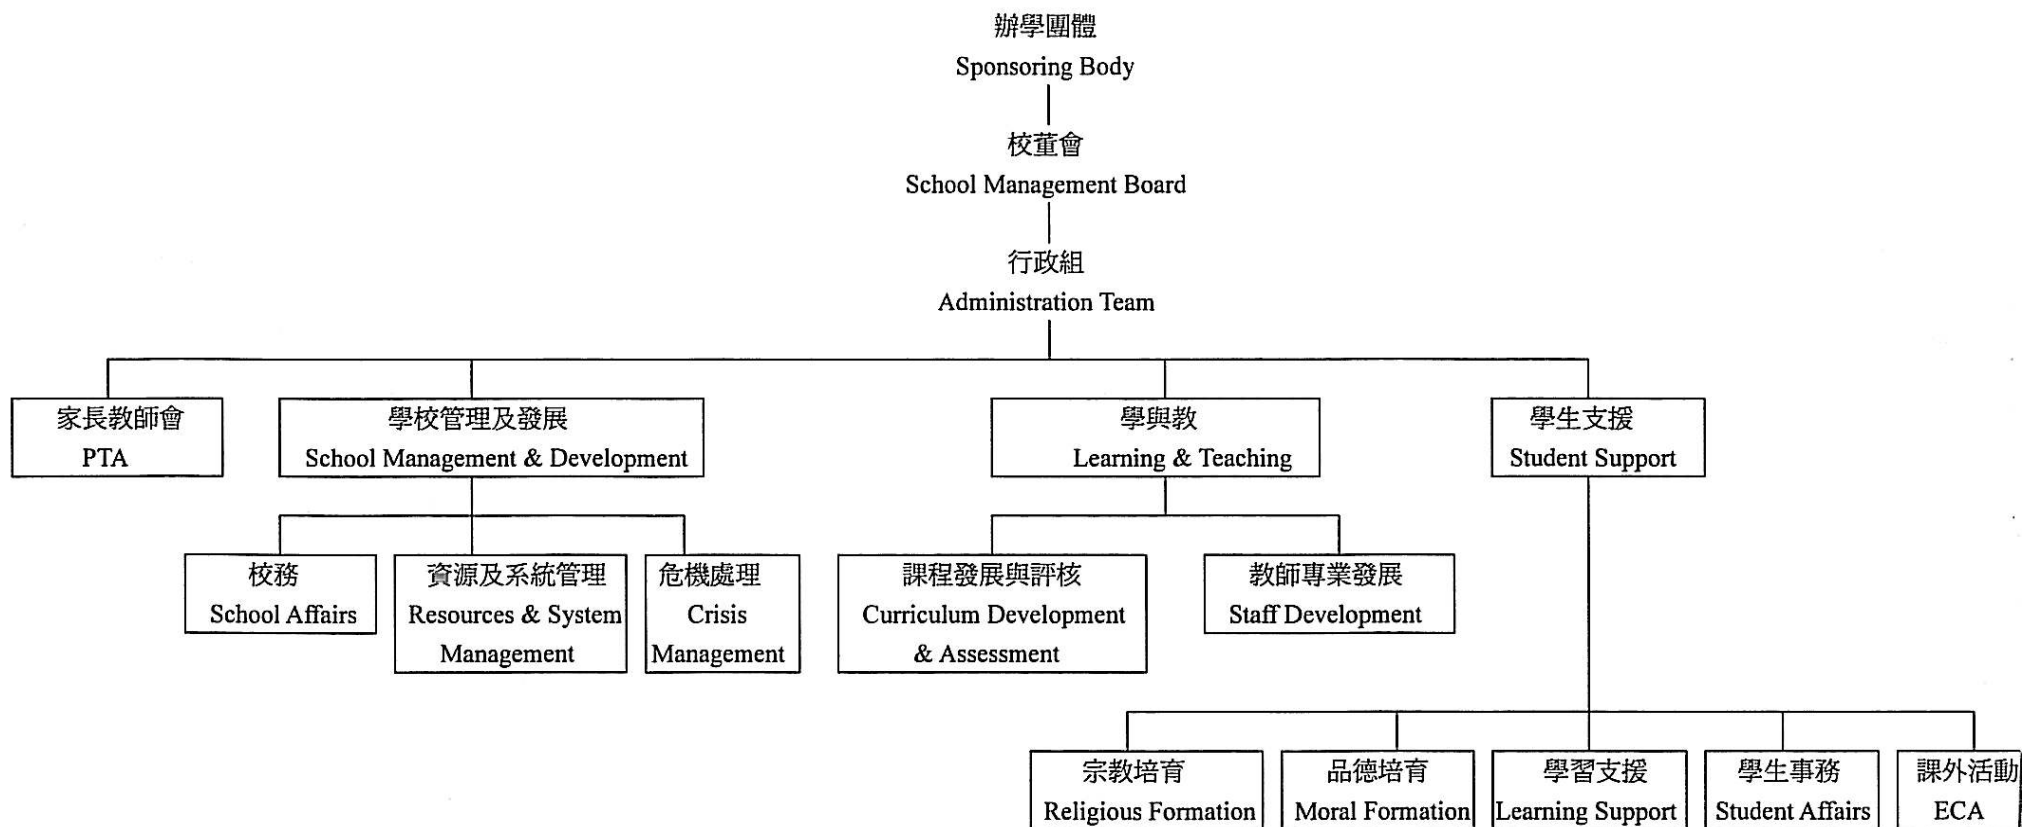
辦學團體
Sponsoring Body

校董會
School Management Board

行政組
Administration Team

家長教師會
PTA

學校管理及發展
School Management & Development

學與教
Learning & Teaching

學生支援
Student Support

校務
School Affairs

資源及系統管理
Resources & System Management

危機處理
Crisis Management

課程發展與評核
Curriculum Development & Assessment

教師專業發展
Staff Development

宗教培育
Religious Formation

品德培育
Moral Formation

學習支援
Learning Support

學生事務
Student Affairs

課外活動
ECA